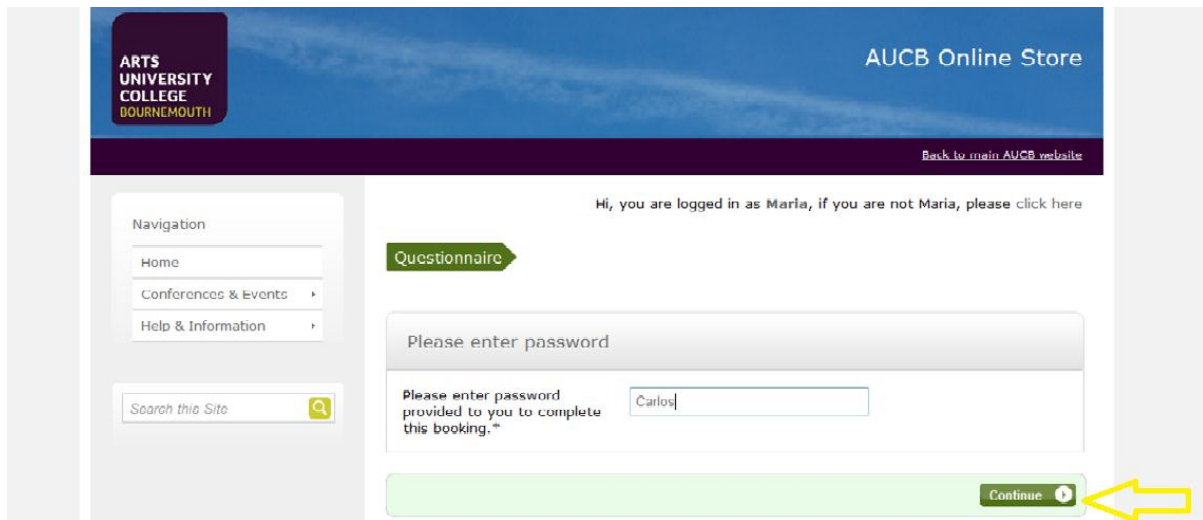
ARTS UNIVERSITY COLLEGE BOURNEMOUTH

AUCB Online Store

Back to main AUCB website

Navigation

Home

Conferences & Events

Help & Information

Search this Site

Hi, you are logged in as Maria, if you are not Maria, please click here

Questionnaire

Please enter password

Please enter password provided to you to complete this booking.*

Carlos

Continue